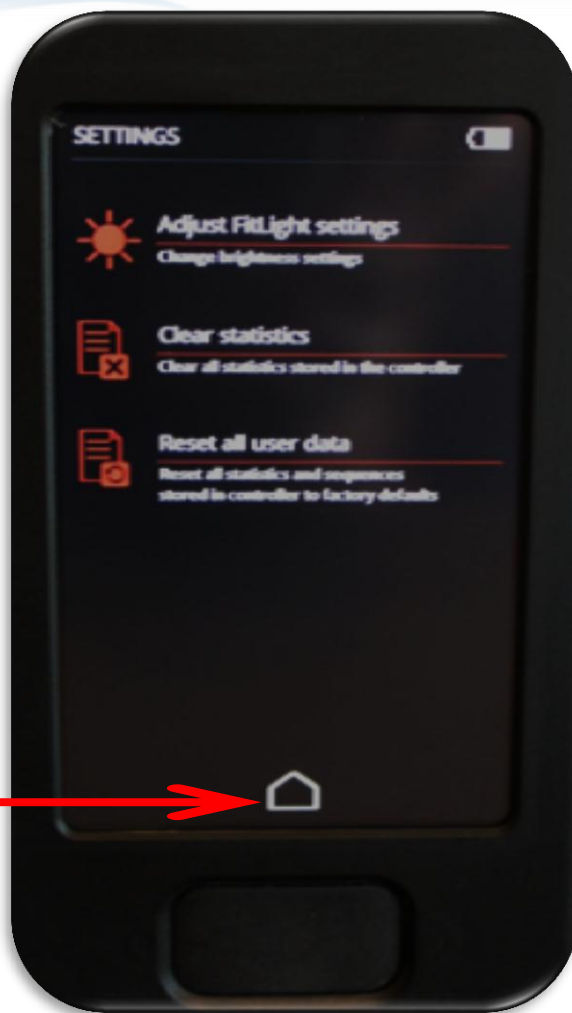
SETTINGS

Adjust FitLight settings
Change brightness settings

Clear statistics
Clear all statistics stored in the controller

Reset all user data
Reset all statistics and sequences stored in controller to factory defaults